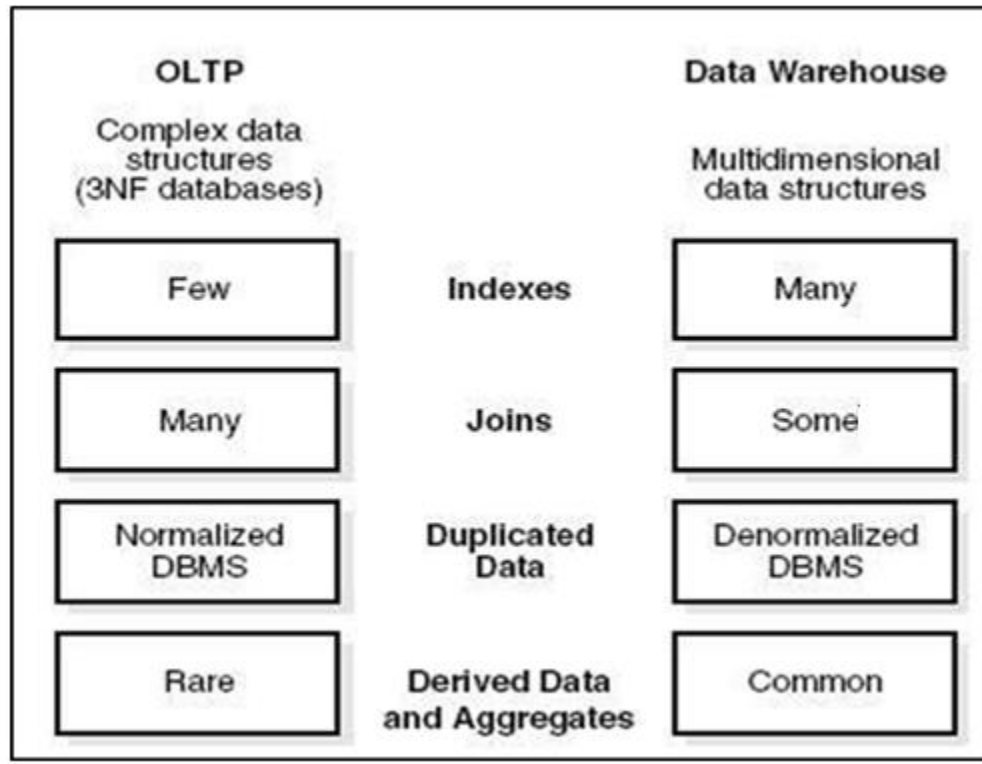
| OLTP | | Data Warehouse |
|---|---|---|
| Complex data structures (3NF databases) | | Multidimensional data structures |
| Few | Indexes | Many |
| Many | Joins | Some |
| Normalized DBMS | Duplicated Data | Denormalized DBMS |
| Rare | Derived Data and Aggregates | Common |